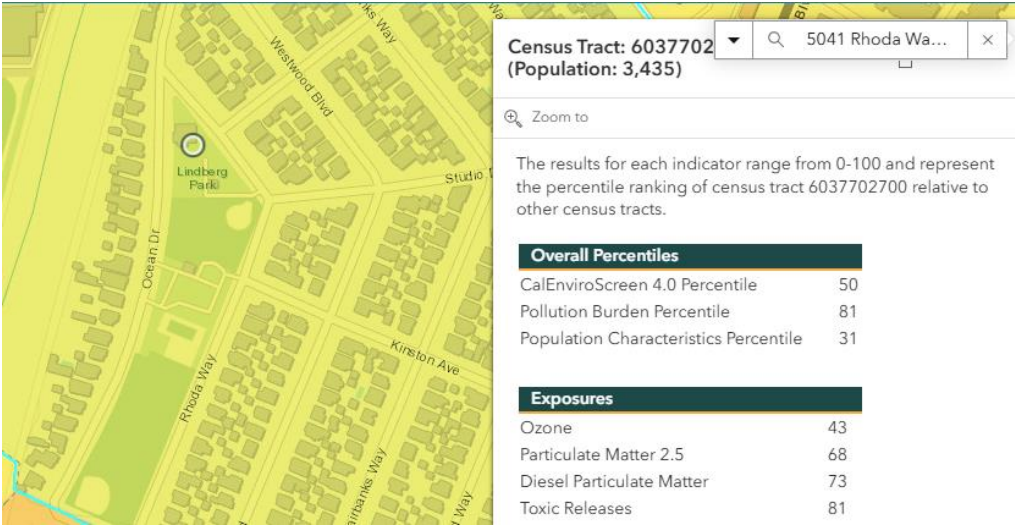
nks Way

Westwood Blvd

Lindberg Park

Studio D

Ocean Dr

Kinston Ave

Rhoda Way

Fairbanks Way

Way

Census Tract: 6037702
(Population: 3,435)

5041 Rhoda Wa...

×

Zoom to

The results for each indicator range from 0-100 and represent the percentile ranking of census tract 6037702700 relative to other census tracts.

| Overall Percentiles | |
|---|---|
| CalEnviroScreen 4.0 Percentile | 50 |
| Pollution Burden Percentile | 81 |
| Population Characteristics Percentile | 31 |

| Exposures | |
|---|---|
| Ozone | 43 |
| Particulate Matter 2.5 | 68 |
| Diesel Particulate Matter | 73 |
| Toxic Releases | 81 |